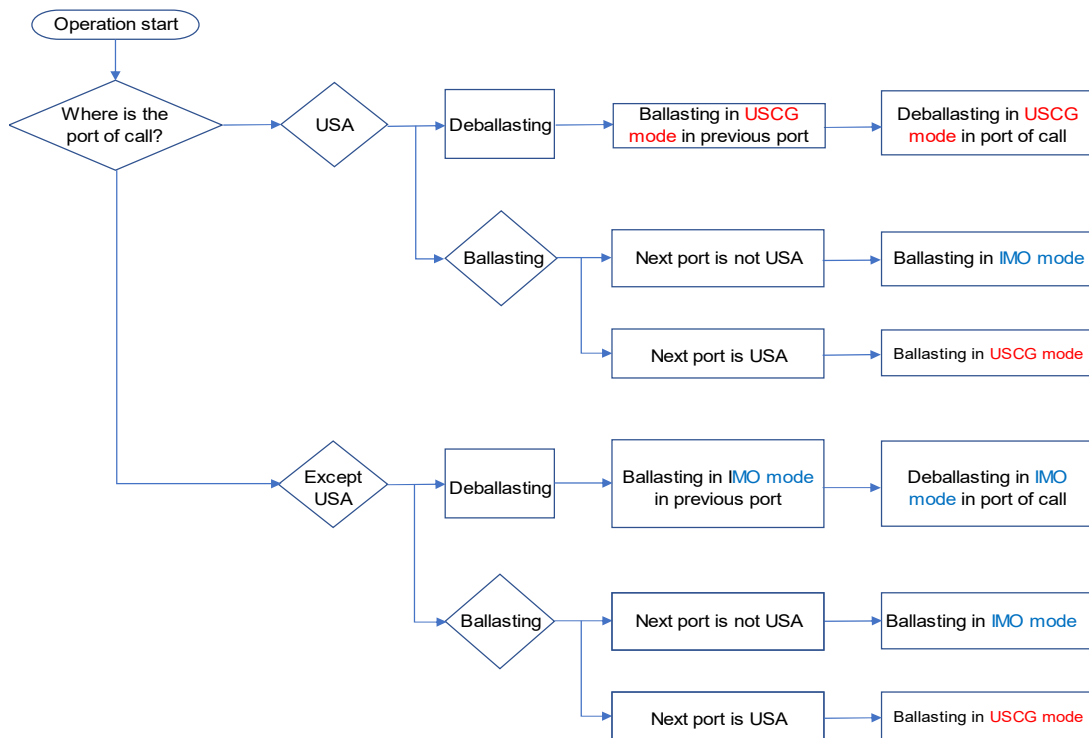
Operation start

Where is the port of call?

USA

Deballasting

Ballasting in USCG mode in previous port

Deballasting in USCG mode in port of call

Ballasting

Next port is not USA

Ballasting in IMO mode

Next port is USA

Ballasting in USCG mode

Except USA

Deballasting

Ballasting in IMO mode in previous port

Deballasting in IMO mode in port of call

Ballasting

Next port is not USA

Ballasting in IMO mode

Next port is USA

Ballasting in USCG mode